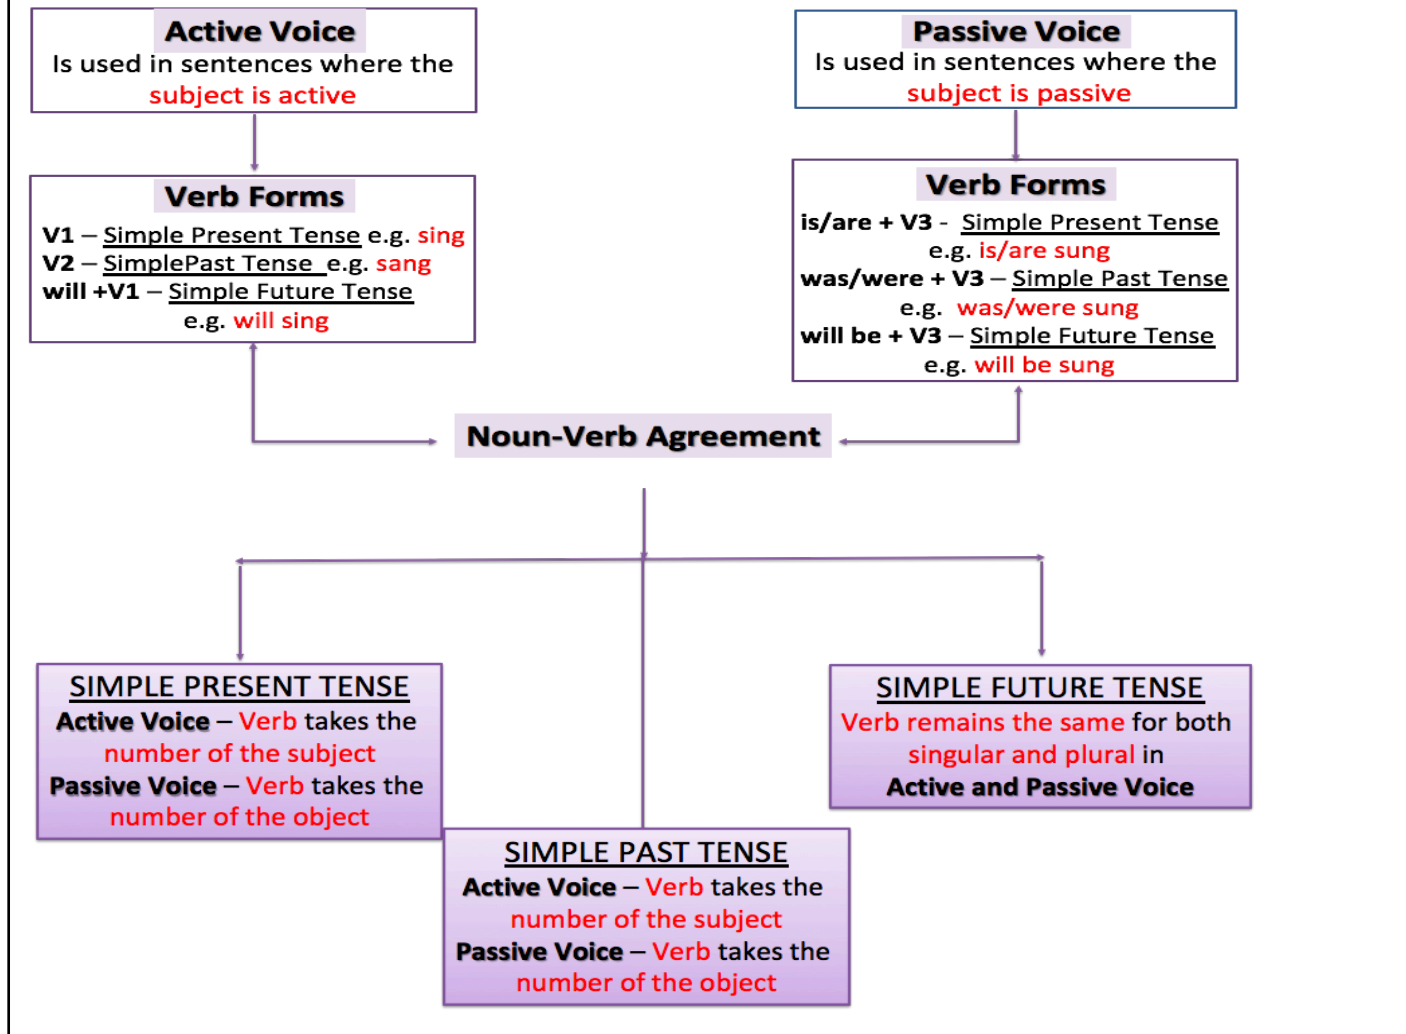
Active Voice
Is used in sentences where the subject is active

Passive Voice
Is used in sentences where the subject is passive

Verb Forms
V1 – Simple Present Tense e.g. sing
V2 – SimplePast Tense e.g. sang
will +V1 – Simple Future Tense e.g. will sing

Verb Forms
is/are + V3 - Simple Present Tense e.g. is/are sung
was/were + V3 – Simple Past Tense e.g. was/were sung
will be + V3 – Simple Future Tense e.g. will be sung

Noun-Verb Agreement

SIMPLE PRESENT TENSE
Active Voice – Verb takes the number of the subject
Passive Voice – Verb takes the number of the object

SIMPLE FUTURE TENSE
Verb remains the same for both singular and plural in Active and Passive Voice

SIMPLE PAST TENSE
Active Voice – Verb takes the number of the subject
Passive Voice – Verb takes the number of the object